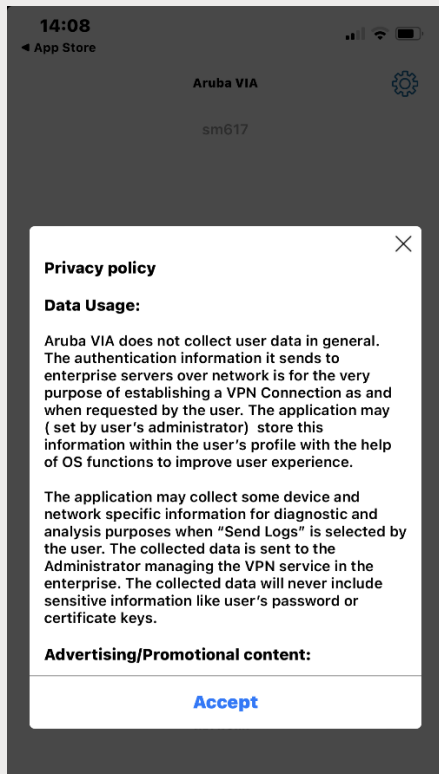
14:08
◂ App Store

Aruba VIA

sm617

Privacy policy

Data Usage:

Aruba VIA does not collect user data in general. The authentication information it sends to enterprise servers over network is for the very purpose of establishing a VPN Connection as and when requested by the user. The application may ( set by user's administrator) store this information within the user's profile with the help of OS functions to improve user experience.

The application may collect some device and network specific information for diagnostic and analysis purposes when "Send Logs" is selected by the user. The collected data is sent to the Administrator managing the VPN service in the enterprise. The collected data will never include sensitive information like user's password or certificate keys.

Advertising/Promotional content:

Accept